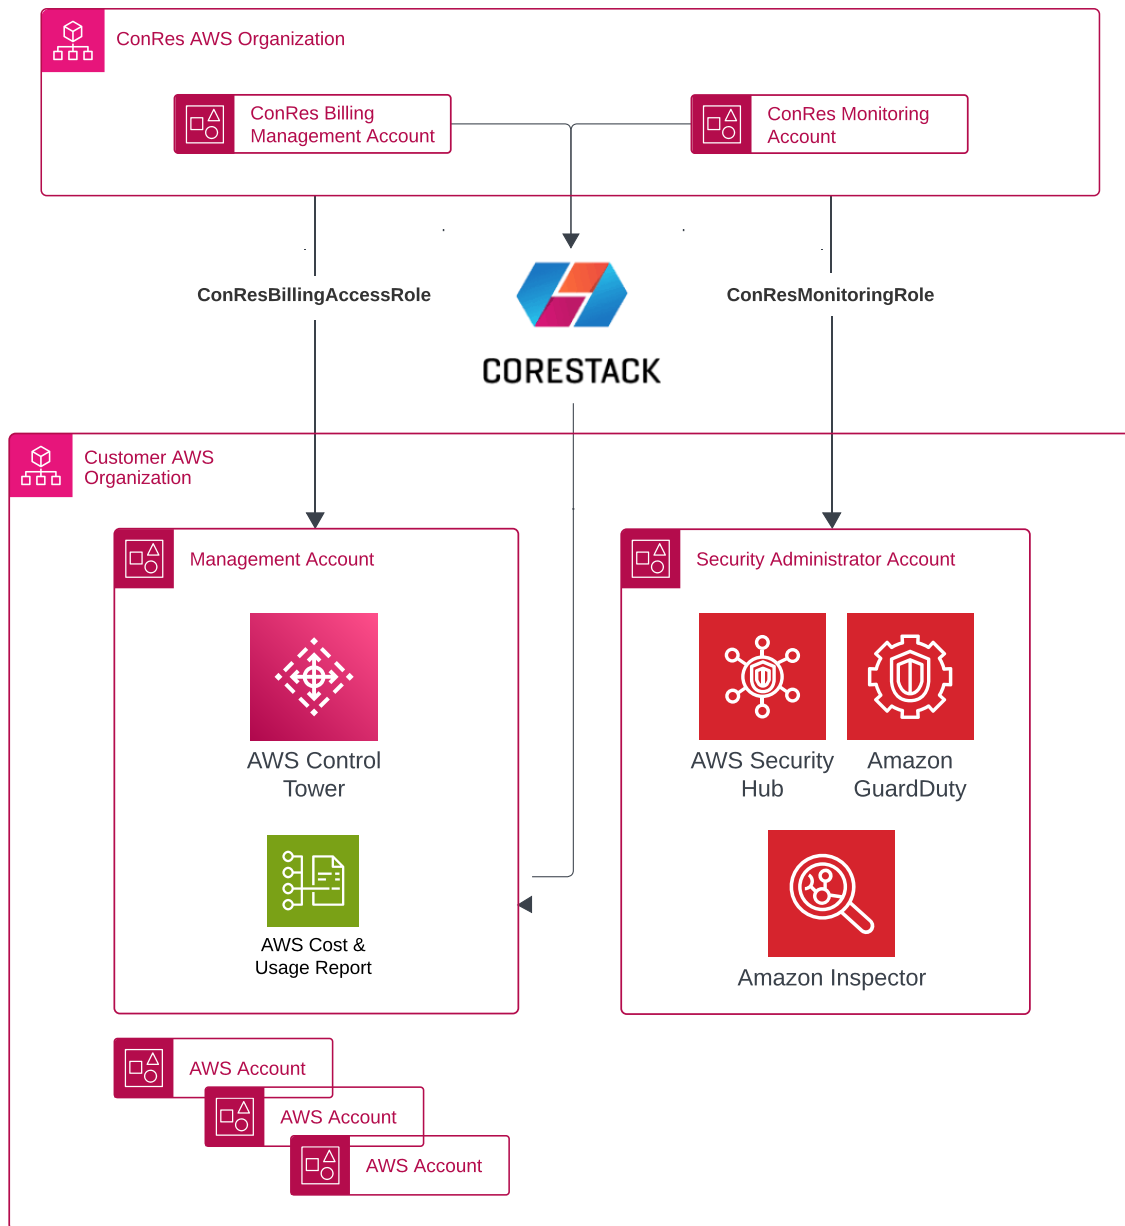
ConRes AWS Organization

ConRes Billing Management Account

ConRes Monitoring Account

ConResBillingAccessRole

CORESTACK

ConResMonitoringRole

Customer AWS Organization

Management Account

AWS Control Tower

AWS Cost & Usage Report

Security Administrator Account

AWS Security Hub

Amazon GuardDuty

Amazon Inspector

AWS Account

AWS Account

AWS Account